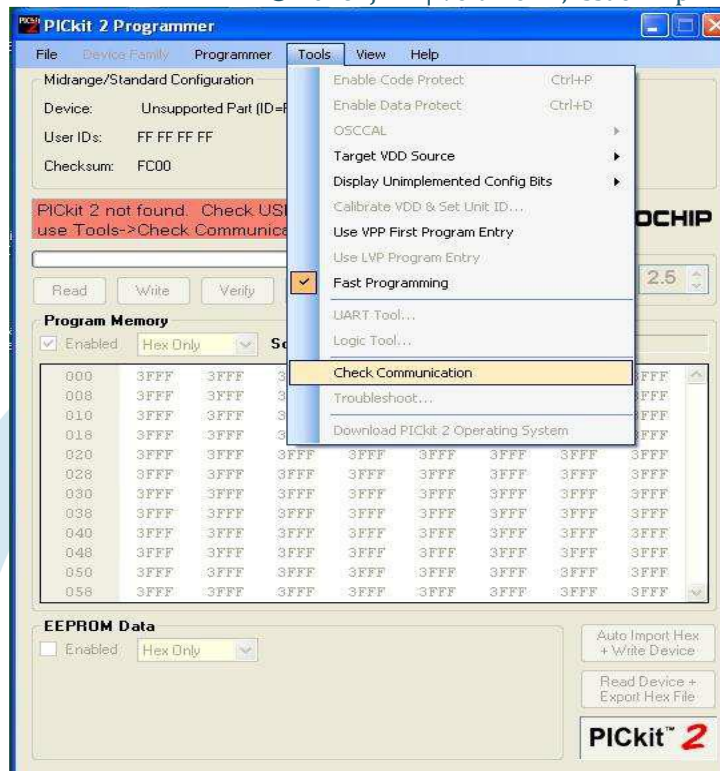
PICkit 2 Programmer

File Device Family Programmer Tools View Help

Midrange/Standard Configuration

Device: Unsupported Part (ID=F

User IDs: FF FF FF FF

Checksum: FC00

PICkit 2 not found. Check USI use Tools->Check Communica

OCHIP

Read Write Verify

2.5

Program Memory

Enabled Hex Only So

Enable Code Protect Ctrl+P
Enable Data Protect Ctrl+D
OSCCAL
Target VDD Source
Display Unimplemented Config Bits
Calibrate VDD & Set Unit ID...
Use VPP First Program Entry
Use LVP Program Entry
Fast Programming
UART Tool...
Logic Tool...
Check Communication
Troubleshoot...
Download PICkit 2 Operating System

| 000 | 3FFF | 3FFF | 3 | | | | | FFF |
|---|---|---|---|---|---|---|---|---|
| 008 | 3FFF | 3FFF | 3 | | | | | FFF |
| 010 | 3FFF | 3FFF | 3 | | | | | FFF |
| 018 | 3FFF | 3FFF | 3 | | | | | FFF |
| 020 | 3FFF | 3FFF | 3FFF | 3FFF | 3FFF | 3FFF | 3FFF | 3FFF |
| 028 | 3FFF | 3FFF | 3FFF | 3FFF | 3FFF | 3FFF | 3FFF | 3FFF |
| 030 | 3FFF | 3FFF | 3FFF | 3FFF | 3FFF | 3FFF | 3FFF | 3FFF |
| 038 | 3FFF | 3FFF | 3FFF | 3FFF | 3FFF | 3FFF | 3FFF | 3FFF |
| 040 | 3FFF | 3FFF | 3FFF | 3FFF | 3FFF | 3FFF | 3FFF | 3FFF |
| 048 | 3FFF | 3FFF | 3FFF | 3FFF | 3FFF | 3FFF | 3FFF | 3FFF |
| 050 | 3FFF | 3FFF | 3FFF | 3FFF | 3FFF | 3FFF | 3FFF | 3FFF |
| 058 | 3FFF | 3FFF | 3FFF | 3FFF | 3FFF | 3FFF | 3FFF | 3FFF |

EEPROM Data

Enabled Hex Only

Auto Import Hex + Write Device

Read Device + Export Hex File

PICkit™ 2